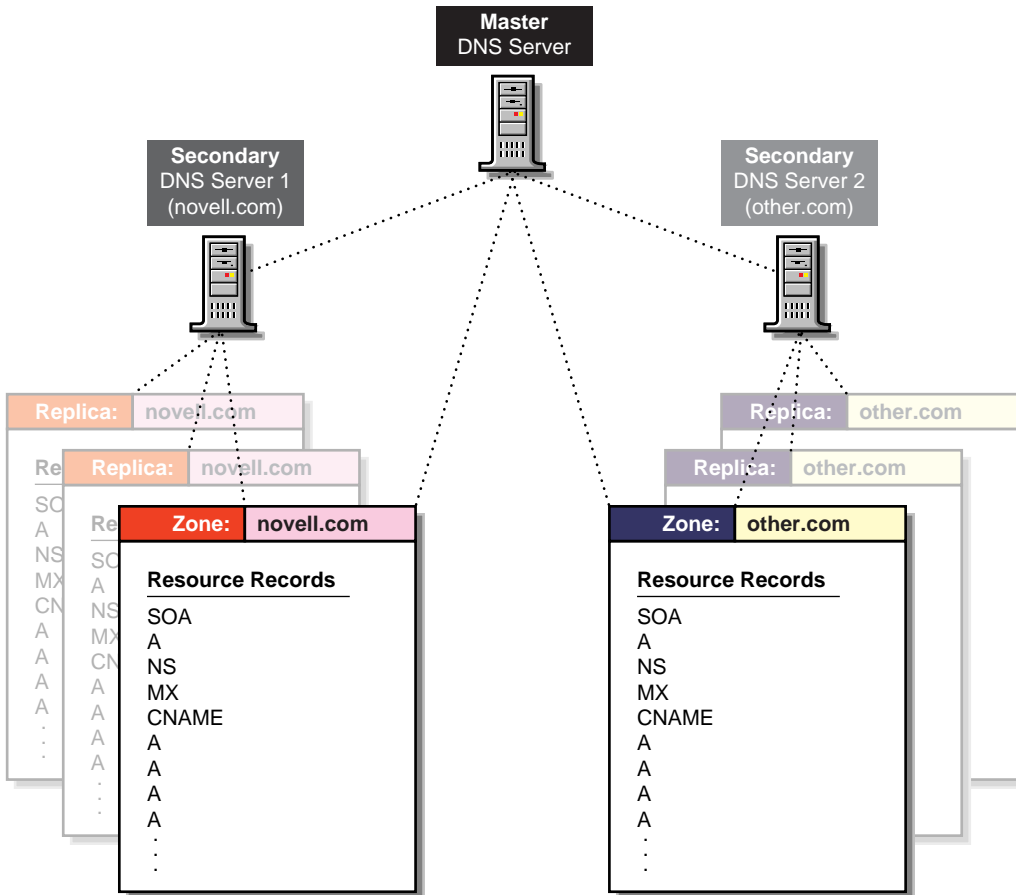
Master
DNS Server

Secondary
DNS Server 1
(novell.com)

Secondary
DNS Server 2
(other.com)

Replica: novell.com

Re
SO
A
NS
MX
CN
A
A
A
A
.
.
.

Replica: novell.com

Re
SO
A
NS
MX
CN
A
A
A
A
.
.
.

Zone: novell.com

Resource Records
SOA
A
NS
MX
CNAME
A
A
A
A
.
.
.

Replica: other.com

Replica: other.com

Zone: other.com

Resource Records
SOA
A
NS
MX
CNAME
A
A
A
A
.
.
.